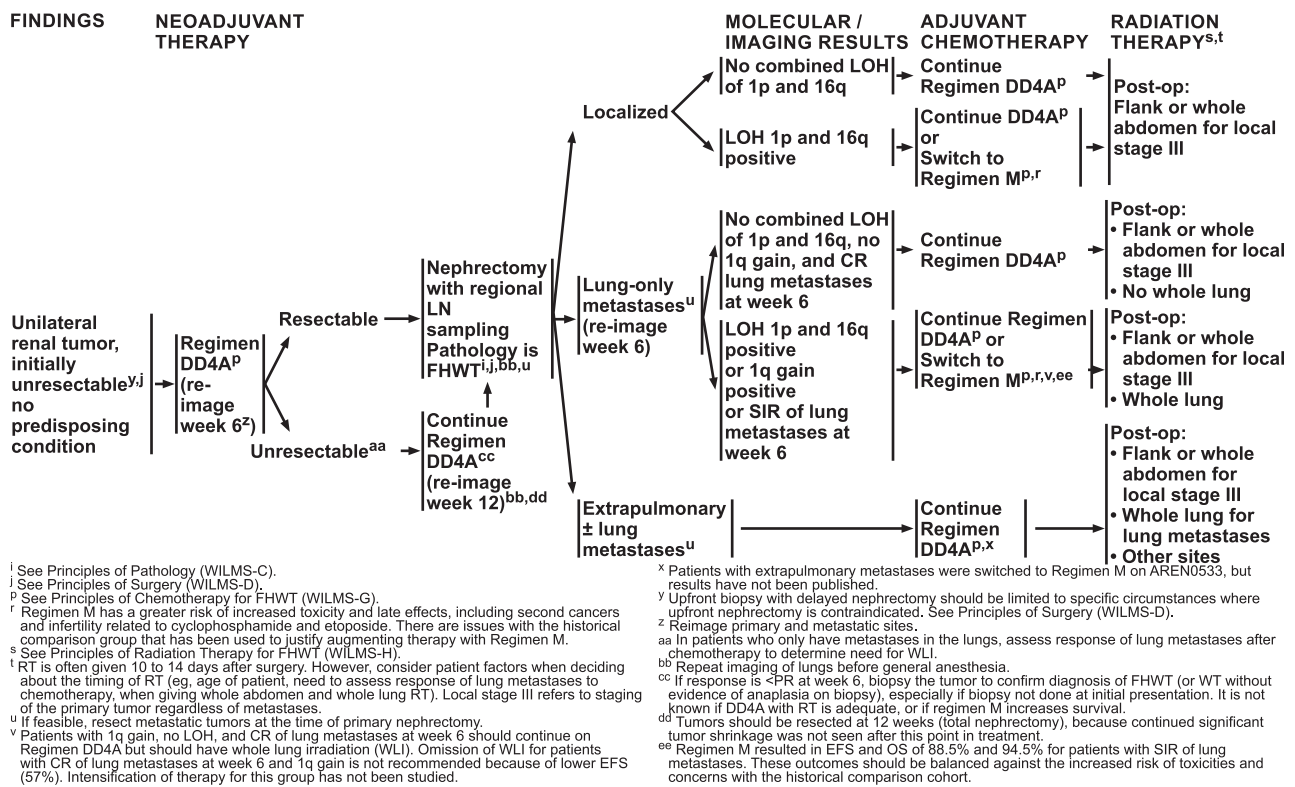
FINDINGS

NEOADJUVANT THERAPY

MOLECULAR / IMAGING RESULTS

ADJUVANT CHEMOTHERAPY

RADIATION THERAPY$^{s,t}$

Unilateral renal tumor, initially unresectable$^{y,j}$ no predisposing condition

Regimen DD4A$^{p}$ (re-image week 6$^{z}$)

Resectable

Unresectable$^{aa}$

Continue Regimen DD4A$^{cc}$ (re-image week 12)$^{bb,dd}$

Nephrectomy with regional LN sampling Pathology is FHWT$^{i,j,bb,u}$

Localized

No combined LOH of 1p and 16q

Continue Regimen DD4A$^{p}$

LOH 1p and 16q positive

Continue DD4A$^{p}$ or Switch to Regimen M$^{p,r}$

Post-op: Flank or whole abdomen for local stage III

Lung-only metastases$^{u}$ (re-image week 6)

No combined LOH of 1p and 16q, no 1q gain, and CR lung metastases at week 6

Continue Regimen DD4A$^{p}$

Post-op:
• Flank or whole abdomen for local stage III
• No whole lung

LOH 1p and 16q positive or 1q gain positive or SIR of lung metastases at week 6

Continue Regimen DD4A$^{p}$ or Switch to Regimen M$^{p,r,v,ee}$

Post-op:
• Flank or whole abdomen for local stage III
• Whole lung

Extrapulmonary ± lung metastases$^{u}$

Continue Regimen DD4A$^{p,x}$

Post-op:
• Flank or whole abdomen for local stage III
• Whole lung for lung metastases
• Other sites

$^{i}$ See Principles of Pathology (WILMS-C).
$^{j}$ See Principles of Surgery (WILMS-D).
$^{p}$ See Principles of Chemotherapy for FHWT (WILMS-G).
$^{r}$ Regimen M has a greater risk of increased toxicity and late effects, including second cancers and infertility related to cyclophosphamide and etoposide. There are issues with the historical comparison group that has been used to justify augmenting therapy with Regimen M.
$^{s}$ See Principles of Radiation Therapy for FHWT (WILMS-H).
$^{t}$ RT is often given 10 to 14 days after surgery. However, consider patient factors when deciding about the timing of RT (eg, age of patient, need to assess response of lung metastases to chemotherapy, when giving whole abdomen and whole lung RT). Local stage III refers to staging of the primary tumor regardless of metastases.
$^{u}$ If feasible, resect metastatic tumors at the time of primary nephrectomy.
$^{v}$ Patients with 1q gain, no LOH, and CR of lung metastases at week 6 should continue on Regimen DD4A but should have whole lung irradiation (WLI). Omission of WLI for patients with CR of lung metastases at week 6 and 1q gain is not recommended because of lower EFS (57%). Intensification of therapy for this group has not been studied.
$^{x}$ Patients with extrapulmonary metastases were switched to Regimen M on AREN0533, but results have not been published.
$^{y}$ Upfront biopsy with delayed nephrectomy should be limited to specific circumstances where upfront nephrectomy is contraindicated. See Principles of Surgery (WILMS-D).
$^{z}$ Reimage primary and metastatic sites.
$^{aa}$ In patients who only have metastases in the lungs, assess response of lung metastases after chemotherapy to determine need for WLI.
$^{bb}$ Repeat imaging of lungs before general anesthesia.
$^{cc}$ If response is <PR at week 6, biopsy the tumor to confirm diagnosis of FHWT (or WT without evidence of anaplasia on biopsy), especially if biopsy not done at initial presentation. It is not known if DD4A with RT is adequate, or if regimen M increases survival.
$^{dd}$ Tumors should be resected at 12 weeks (total nephrectomy), because continued significant tumor shrinkage was not seen after this point in treatment.
$^{ee}$ Regimen M resulted in EFS and OS of 88.5% and 94.5% for patients with SIR of lung metastases. These outcomes should be balanced against the increased risk of toxicities and concerns with the historical comparison cohort.